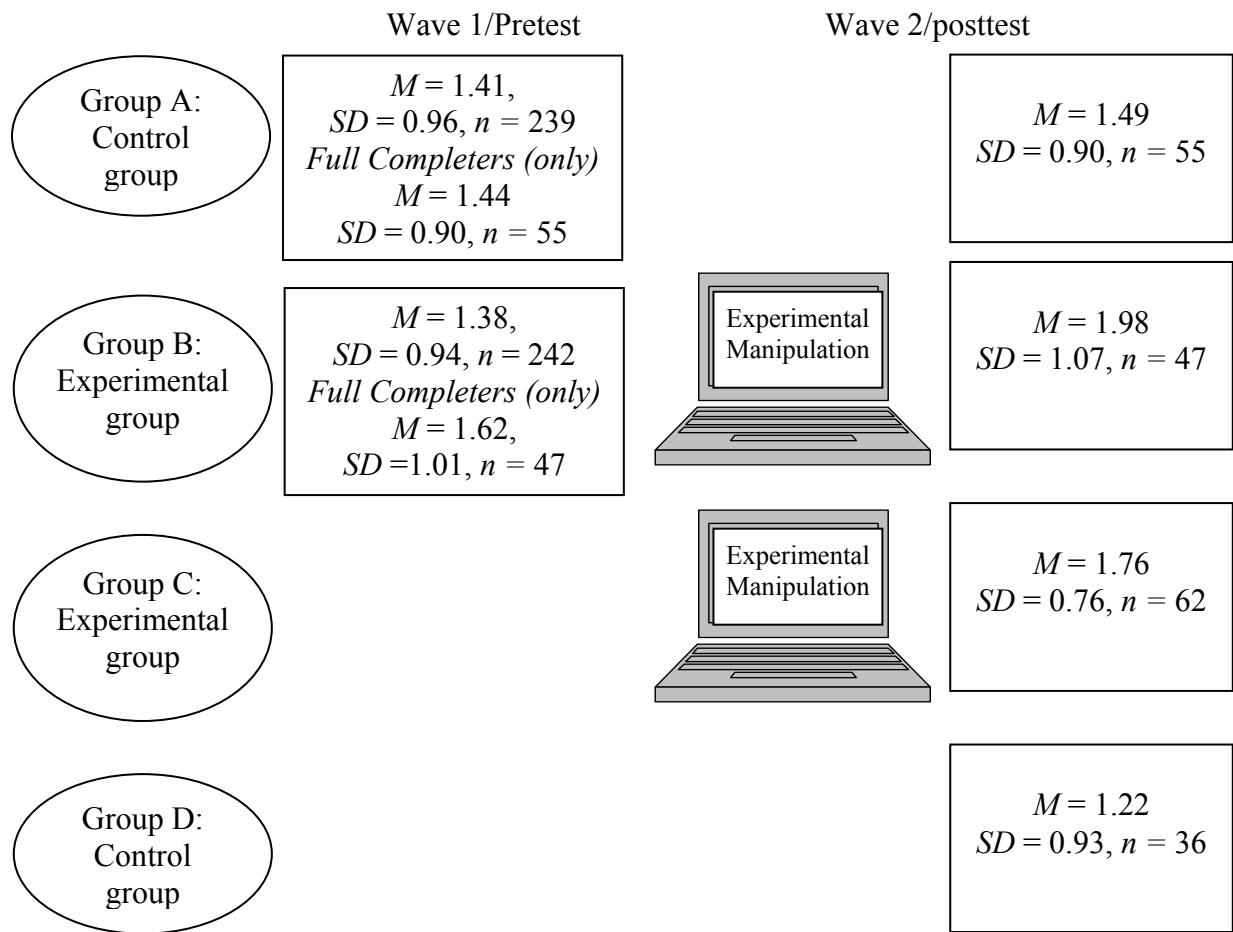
Wave 1/Pretest

Wave 2/posttest

Group A: Control group

$M$ = 1.41, $SD$ = 0.96, $n$ = 239
*Full Completers (only)*
$M$ = 1.44
$SD$ = 0.90, $n$ = 55

$M$ = 1.49
$SD$ = 0.90, $n$ = 55

Group B: Experimental group

$M$ = 1.38, $SD$ = 0.94, $n$ = 242
*Full Completers (only)*
$M$ = 1.62, $SD$ =1.01, $n$ = 47

Experimental Manipulation

$M$ = 1.98
$SD$ = 1.07, $n$ = 47

Group C: Experimental group

Experimental Manipulation

$M$ = 1.76
$SD$ = 0.76, $n$ = 62

Group D: Control group

$M$ = 1.22
$SD$ = 0.93, $n$ = 36